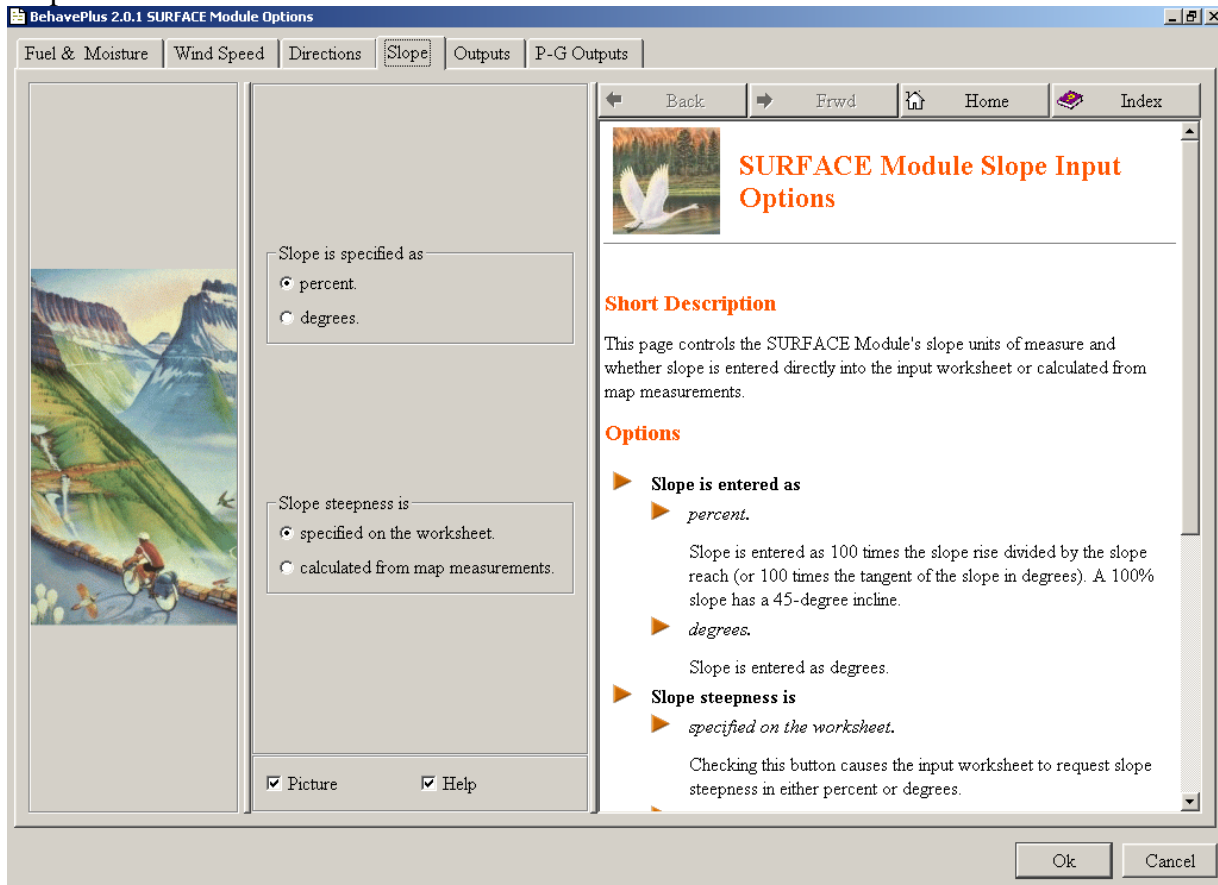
BehavePlus 2.0.1 SURFACE Module Options

Fuel & Moisture | Wind Speed | Directions | Slope | Outputs | P-G Outputs

Slope is specified as
percent.
degrees.

Slope steepness is
specified on the worksheet.
calculated from map measurements.

Picture
Help

Back
Frwd
Home
Index

SURFACE Module Slope Input Options

Short Description

This page controls the SURFACE Module's slope units of measure and whether slope is entered directly into the input worksheet or calculated from map measurements.

Options

Slope is entered as

percent.

Slope is entered as 100 times the slope rise divided by the slope reach (or 100 times the tangent of the slope in degrees). A 100% slope has a 45-degree incline.

degrees.

Slope is entered as degrees.

Slope steepness is

specified on the worksheet.

Checking this button causes the input worksheet to request slope steepness in either percent or degrees.

Ok
Cancel